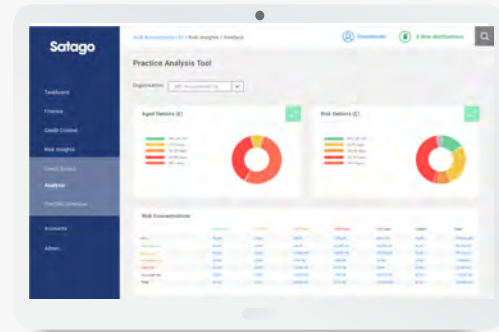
Satago

ACB Accountants Ltd / Risk Insights / Analysis

Practice Analysis Tool

Organisation ABC Accountants Ltd

Aged Debtors (£)

Risk Debtors (£)

Risk Concentrations

Taskboard

Finance

Credit Control

Risk Insights

Credit Scores

Analysis

Accounts

Admin